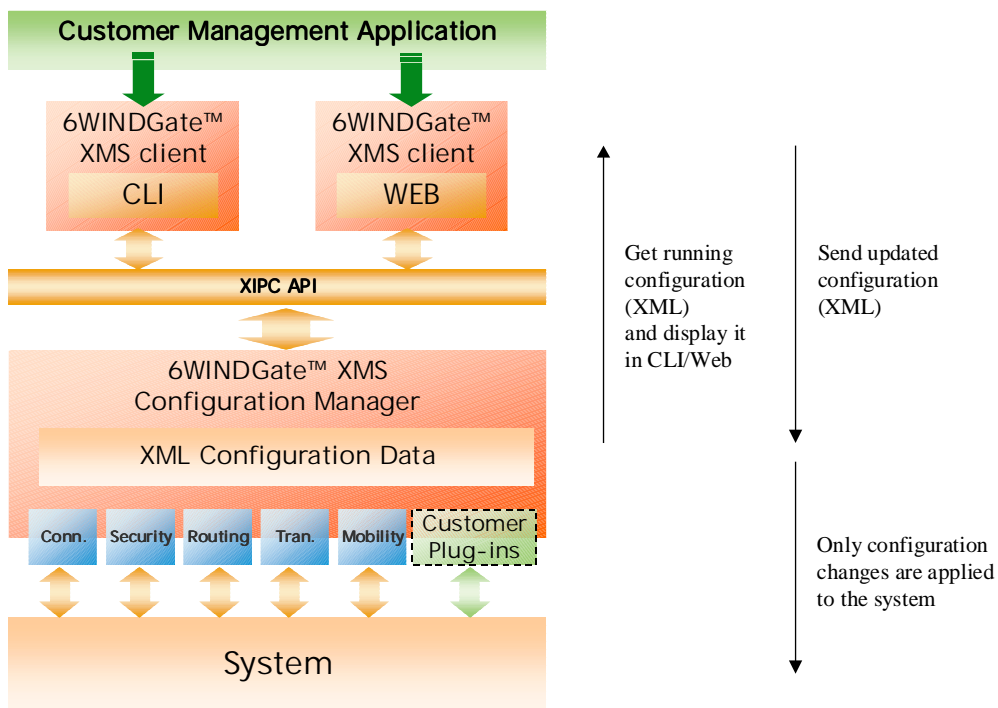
Customer Management Application

6WINDGate™ XMS client

CLI

6WINDGate™ XMS client

WEB

XIPC API

6WINDGate™ XMS Configuration Manager

XML Configuration Data

Conn.

Security

Routing

Tran.

Mobility

Customer Plug-ins

System

Get running configuration (XML) and display it in CLI/Web

Send updated configuration (XML)

Only configuration changes are applied to the system